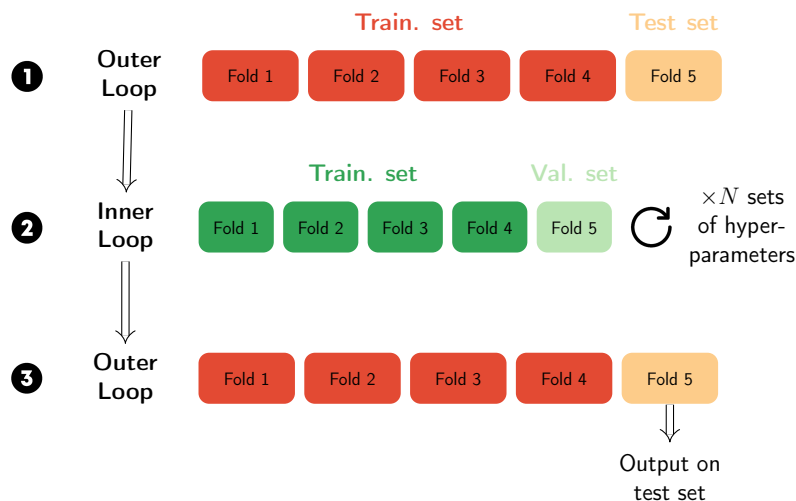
Train. set

Test set

1 Outer Loop

Fold 1 Fold 2 Fold 3 Fold 4 Fold 5

Train. set

Val. set

2 Inner Loop

Fold 1 Fold 2 Fold 3 Fold 4 Fold 5

$\times N$ sets of hyperparameters

3 Outer Loop

Fold 1 Fold 2 Fold 3 Fold 4 Fold 5

Output on test set